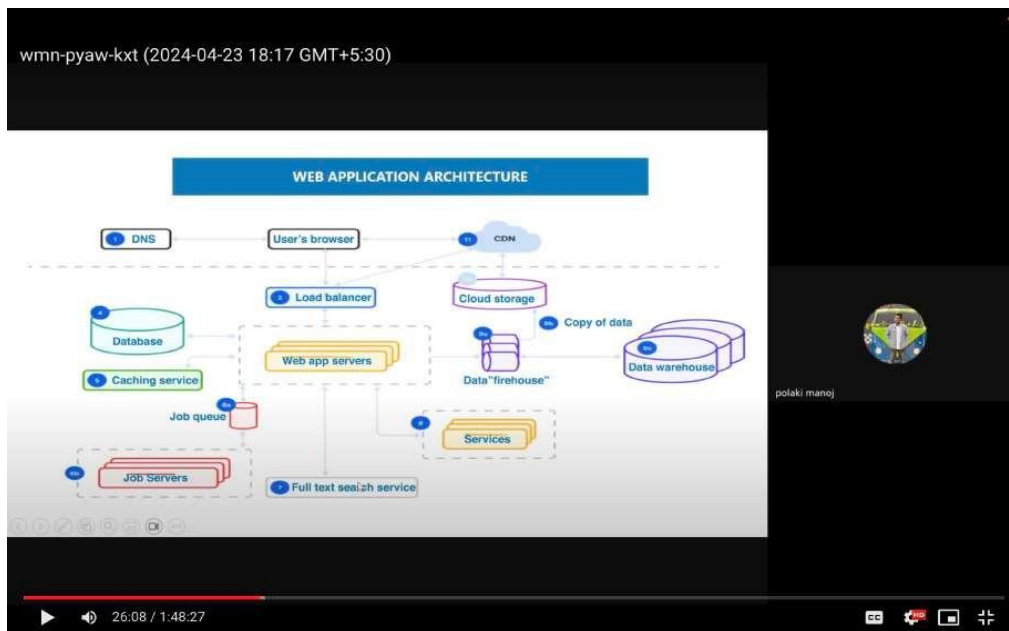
wmn-pyaw-kxt (2024-04-23 18:17 GMT+5:30)

WEB APPLICATION ARCHITECTURE

1 DNS

User's browser

11 CDN

2 Load balancer

Cloud storage

4 Database

9a Copy of data

Web app servers

9b

9c

Data warehouse

5 Caching service

Data "firehouse"

6a

Job queue

8 Services

6b Job Servers

7 Full text search service

polaki manoj

26:08 / 1:48:27

HD